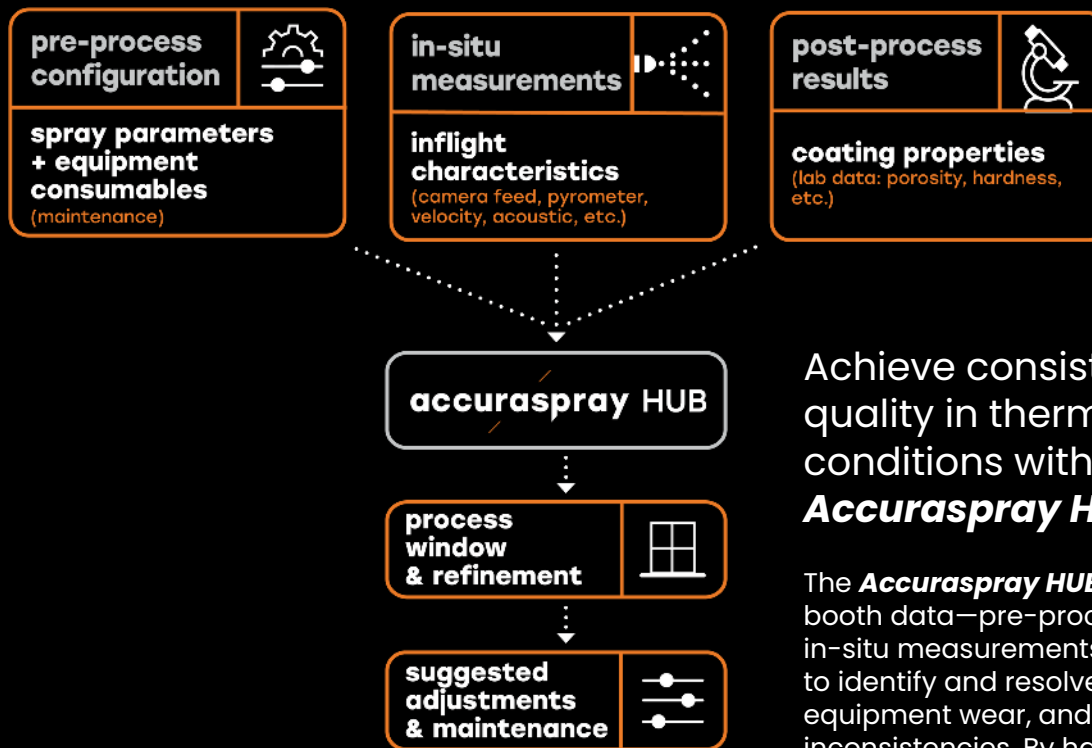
pre-process configuration

spray parameters + equipment consumables
(maintenance)

in-situ measurements

inflight characteristics
(camera feed, pyrometer, velocity, acoustic, etc.)

post-process results

coating properties
(lab data: porosity, hardness, etc.)

accuraspray HUB

process window & refinement

suggested adjustments & maintenance

Achieve consist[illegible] quality in therm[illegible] conditions with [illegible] ***Accuraspray H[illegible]***

The ***Accuraspray HU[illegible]*** booth data—pre-proc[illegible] in-situ measurement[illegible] to identify and resolve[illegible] equipment wear, and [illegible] inconsistencies. By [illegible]